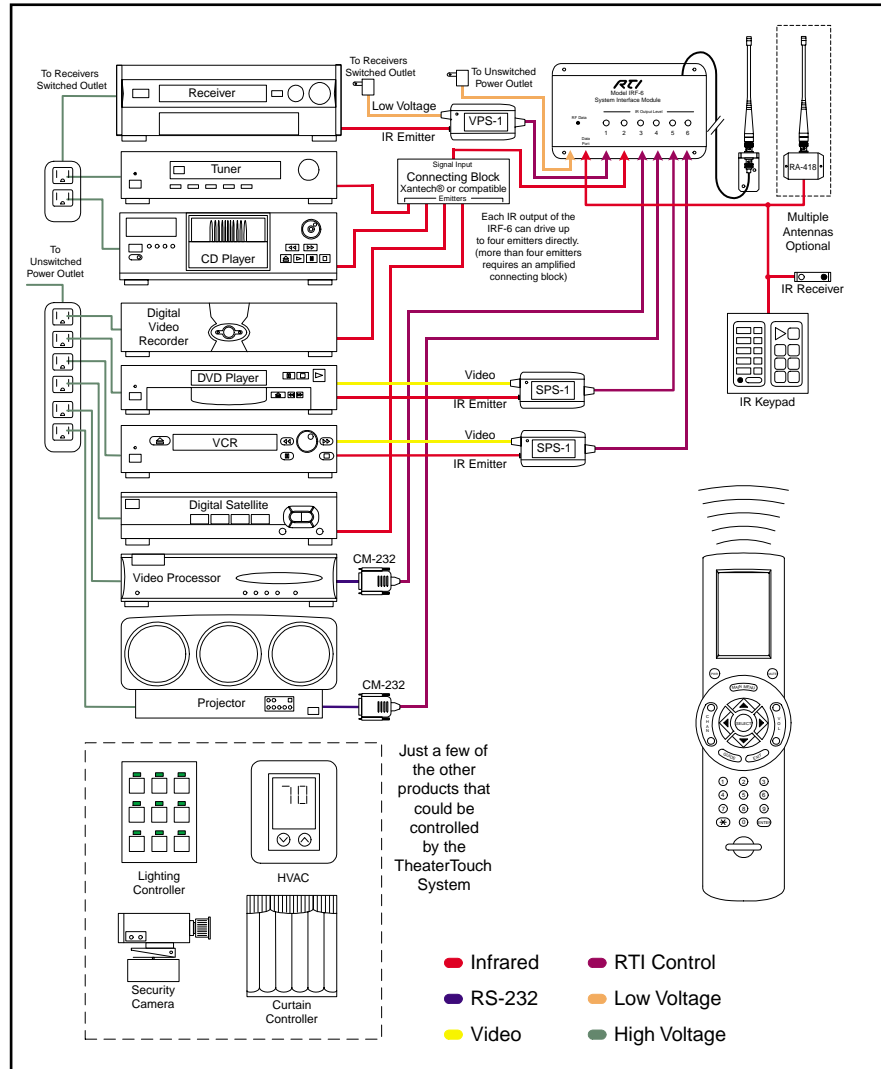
To Receivers Switched Outlet

To Receivers Switched Outlet

To Unswitched Power Outlet

Receiver

Low Voltage

VPS-1

IR Emitter

RTI
Model IRF-6
System Interface Module

RF Data

IR Output Level

Data Port

1 2 3 4 5 6

RA-418

Tuner

Signal Input
Connecting Block
Xantech® or compatible
Emitters

Multiple Antennas Optional

CD Player

Each IR output of the IRF-6 can drive up to four emitters directly. (more than four emitters requires an amplified connecting block)

To Unswitched Power Outlet

IR Receiver

Digital Video Recorder

DVD Player

Video

SPS-1

IR Emitter

IR Keypad

VCR

Video

SPS-1

IR Emitter

Digital Satellite

CM-232

Video Processor

CM-232

Projector

Just a few of the other products that could be controlled by the TheaterTouch System

70

Lighting Controller

HVAC

Security Camera

Curtain Controller

Infrared

RTI Control

RS-232

Low Voltage

Video

High Voltage